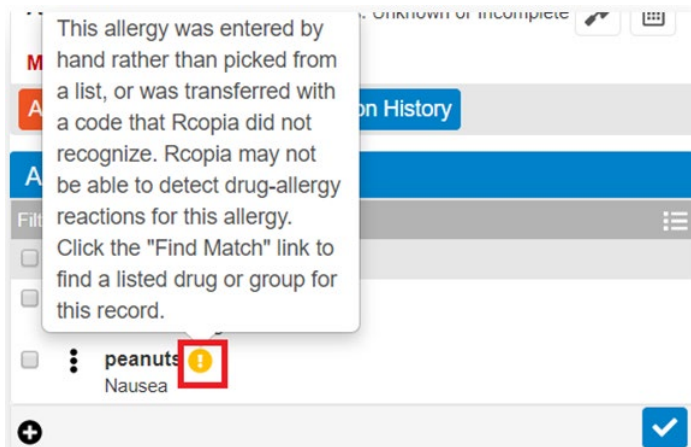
This allergy was entered by hand rather than picked from a list, or was transferred with a code that Rcopia did not recognize. Rcopia may not be able to detect drug-allergy reactions for this allergy. Click the "Find Match" link to find a listed drug or group for this record.

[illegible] Unknown or Incomplete

M

A

on History

A

Filt

peanuts

Nausea